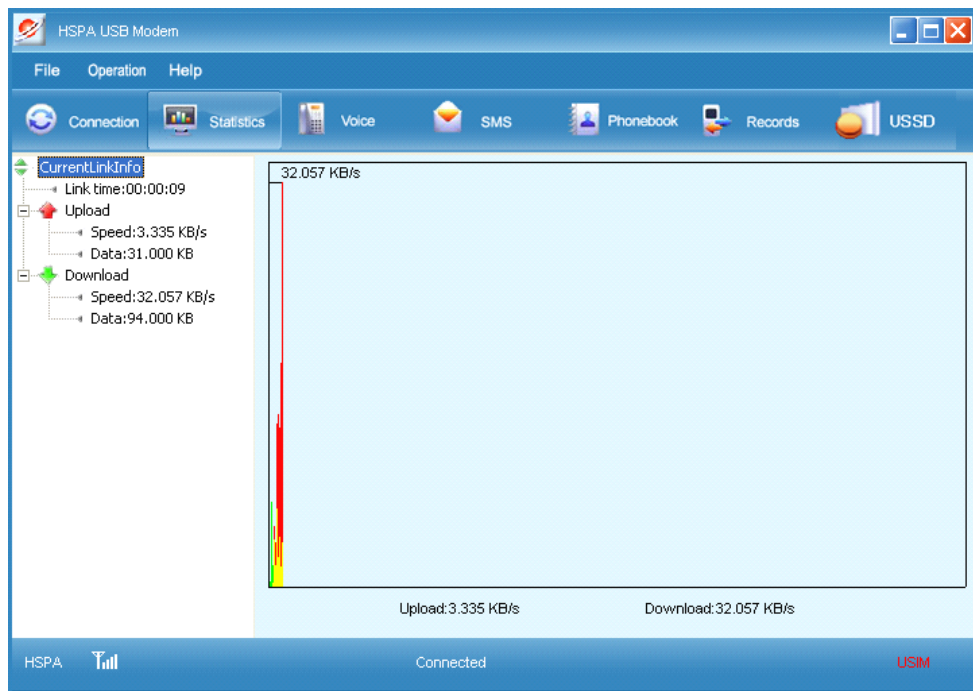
HSPA USB Modem

File Operation Help

Connection Statistics Voice SMS Phonebook Records USSD

CurrentLinkInfo
Link time:00:00:09
Upload
Speed:3.335 KB/s
Data:31.000 KB
Download
Speed:32.057 KB/s
Data:94.000 KB

32.057 KB/s

Upload:3.335 KB/s Download:32.057 KB/s

HSPA Connected USIM